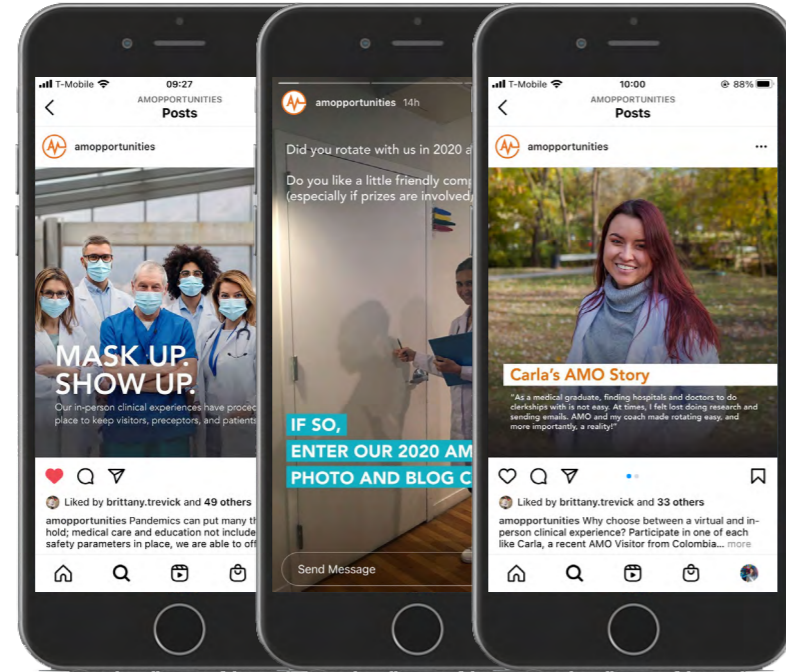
T-Mobile 09:27
AMOPPORTUNITIES
Posts
amopportunities

MASK UP. SHOW UP.
Our in-person clinical experiences have proce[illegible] place to keep visitors, preceptors, and patient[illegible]

Liked by brittany.trevick and 49 others
amopportunities Pandemics can put many t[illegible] hold; medical care and education not include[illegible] safety parameters in place, we are able to of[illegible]

amopportunities 14h
Did you rotate with us in 2020 a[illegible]
Do you like a little friendly comp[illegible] (especially if prizes are involved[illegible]
IF SO,
ENTER OUR 2020 AM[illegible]
PHOTO AND BLOG C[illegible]
Send Message

T-Mobile 10:00 88%
AMOPPORTUNITIES
Posts
amopportunities
Carla's AMO Story
"As a medical graduate, finding hospitals and doctors to do clerkships with is not easy. At times, I felt lost doing research and sending emails. AMO and my coach made rotating easy, and more importantly, a reality!"
Liked by brittany.trevick and 33 others
amopportunities Why choose between a virtual and in-person clinical experience? Participate in one of each like Carla, a recent AMO Visitor from Colombia... more